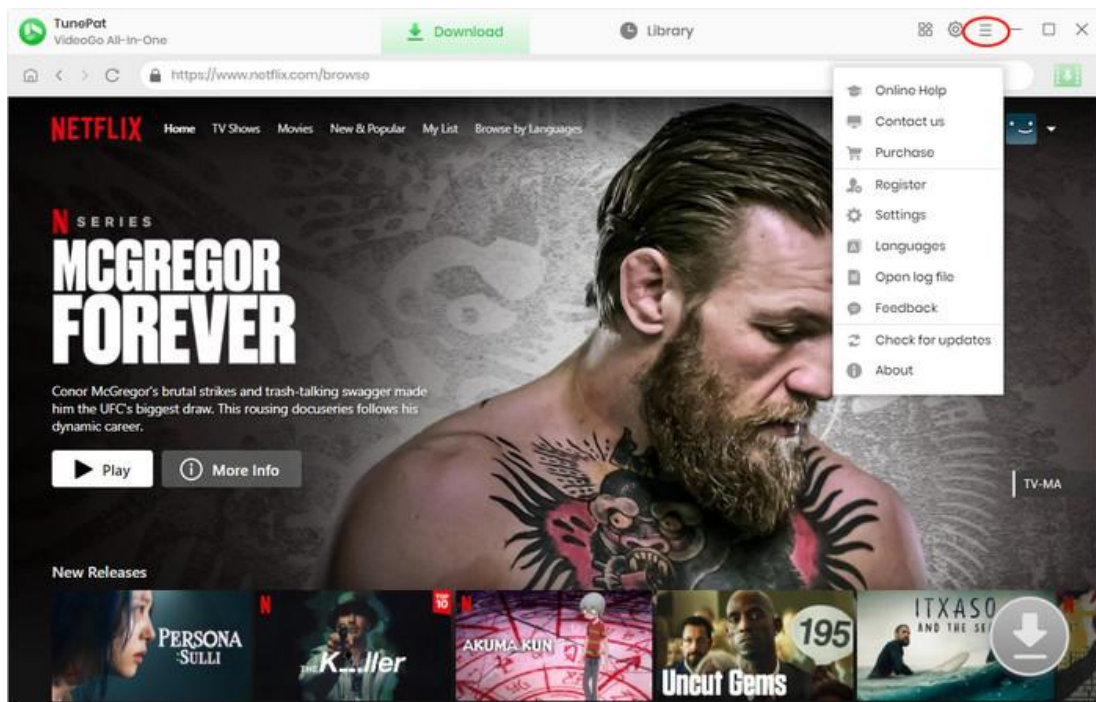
TunePat
VideoGo All-In-One

Download
Library

https://www.netflix.com/browse

NETFLIX Home TV Shows Movies New & Popular My List Browse by Languages

Online Help
Contact us
Purchase
Register
Settings
Languages
Open log file
Feedback
Check for updates
About

N SERIES
MCGREGOR FOREVER

Conor McGregor's brutal strikes and trash-talking swagger made him the UFC's biggest draw. This rousing docuseries follows his dynamic career.

Play
More Info

TV-MA

New Releases

PERSONA SULLI
N
TOP 10
The K...ller
N
AKUMA KUN
195
Uncut Gems
ITXASO
AND THE SE
N